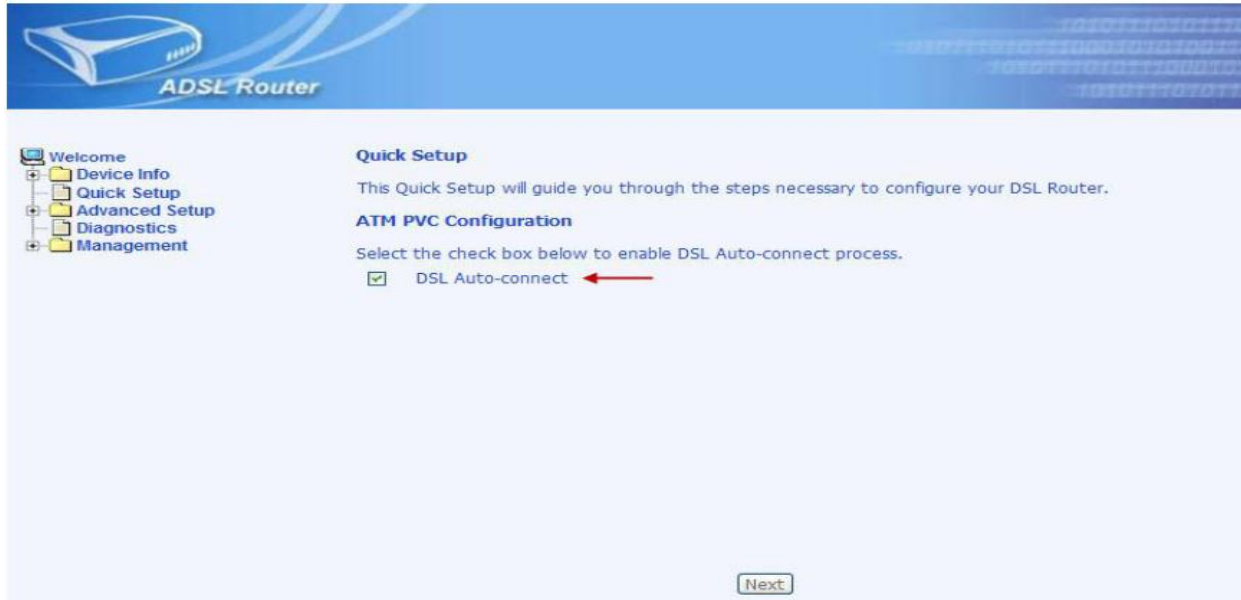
ADSL Router

Welcome
Device Info
Quick Setup
Advanced Setup
Diagnostics
Management

Quick Setup

This Quick Setup will guide you through the steps necessary to configure your DSL Router.

ATM PVC Configuration

Select the check box below to enable DSL Auto-connect process.

DSL Auto-connect

Next